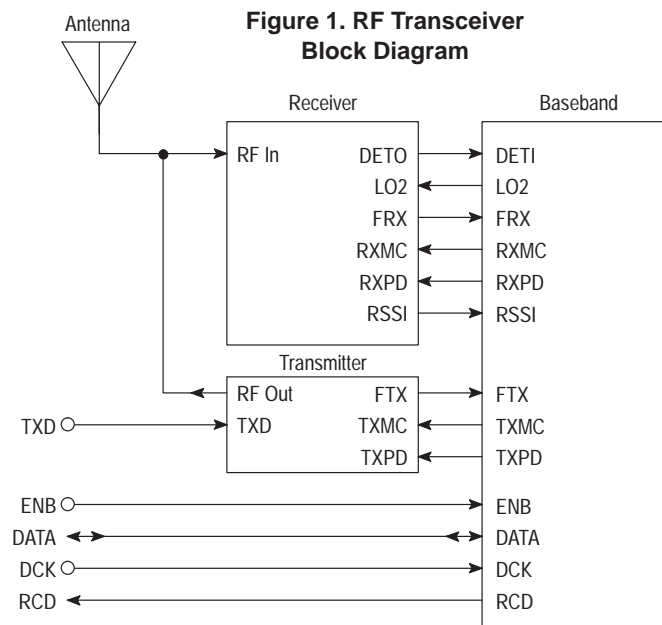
Figure 1. RF Transceiver Block Diagram

Antenna

Receiver

Baseband

RF In
DETO
LO2
FRX
RXMC
RXPD
RSSI

DETI
LO2
FRX
RXMC
RXPD
RSSI

Transmitter

RF Out
FTX
TXD
TXMC
TXPD

FTX
TXMC
TXPD

TXD

ENB
DATA
DCK
RCD

ENB
DATA
DCK
RCD